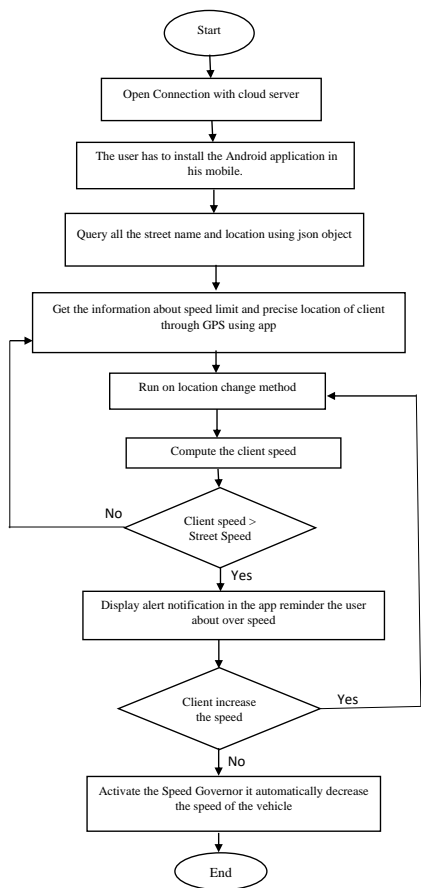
Start

Open Connection with cloud server

The user has to install the Android application in his mobile.

Query all the street name and location using json object

Get the information about speed limit and precise location of client through GPS using app

Run on location change method

Compute the client speed

No

Client speed > Street Speed

Yes

Display alert notification in the app reminder the user about over speed

Client increase the speed

Yes

No

Activate the Speed Governor it automatically decrease the speed of the vehicle

End